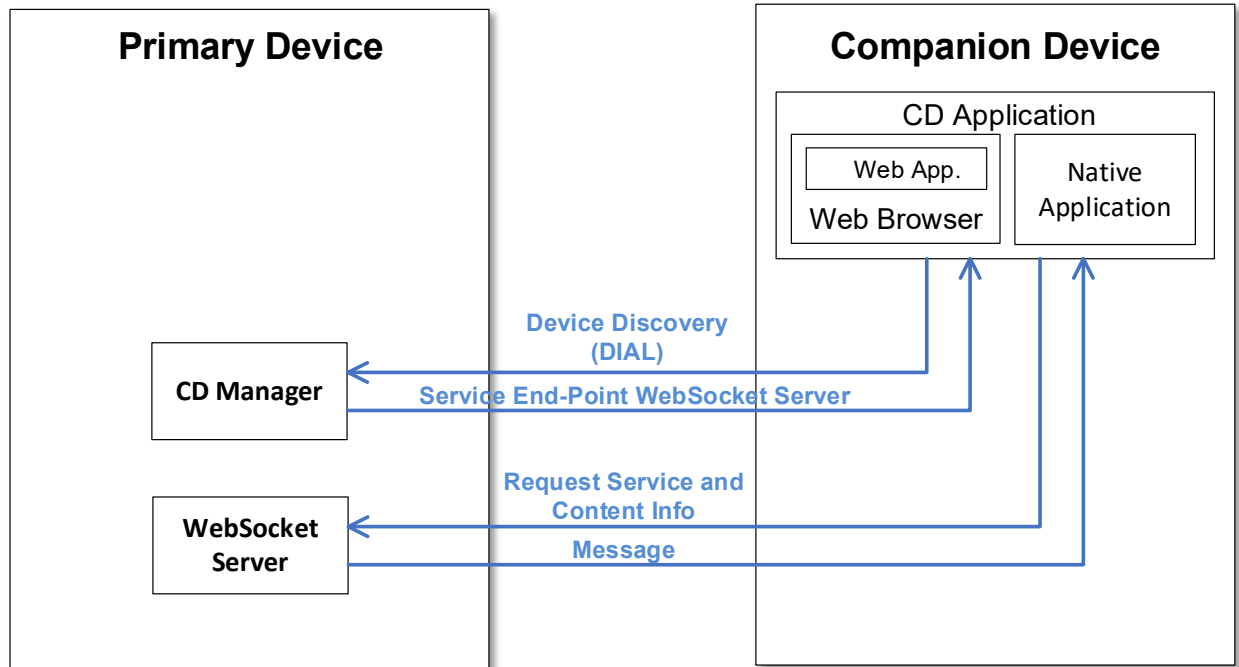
Primary Device

Companion Device

CD Application

Web App.

Web Browser

Native Application

Device Discovery (DIAL)

CD Manager

Service End-Point WebSocket Server

Request Service and Content Info

WebSocket Server

Message